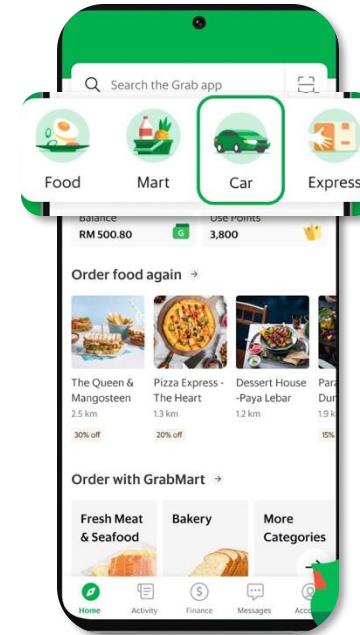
Search the Grab app

Food
Mart
Car
Express

Balance
RM 500.80
Use Points
3,800

Order food again →

The Queen & Mangosteen
2.5 km
30% off

Pizza Express - The Heart
1.3 km
20% off

Dessert House -Paya Lebar
1.2 km

Para Dur
1.9 k
15%

Order with GrabMart →

Fresh Meat & Seafood
Bakery
More Categories

Home
Activity
Finance
Messages
Acc